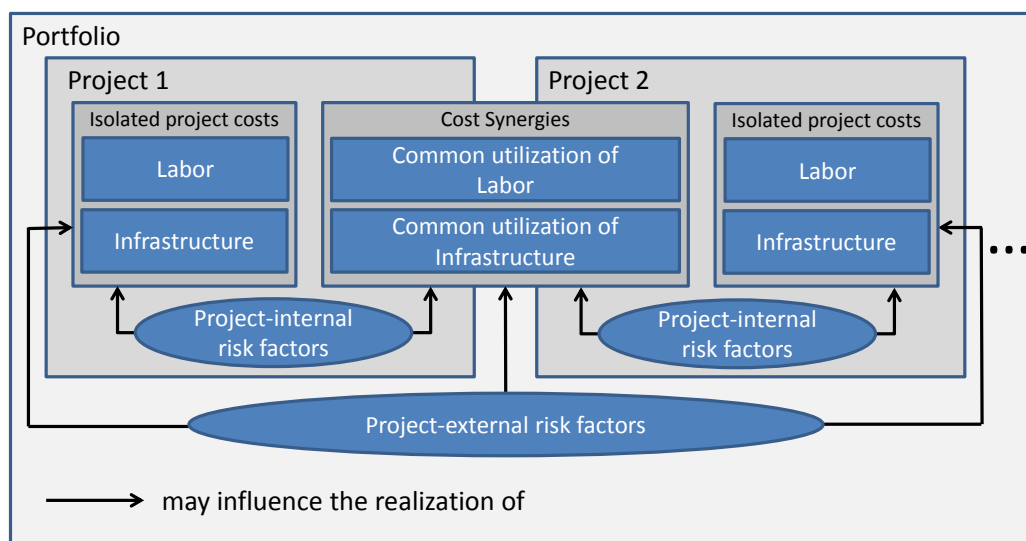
Portfolio

Project 1

Isolated project costs

Labor

Infrastructure

Cost Synergies

Common utilization of Labor

Common utilization of Infrastructure

Project 2

Isolated project costs

Labor

Infrastructure

...

Project-internal risk factors

Project-internal risk factors

Project-external risk factors

may influence the realization of